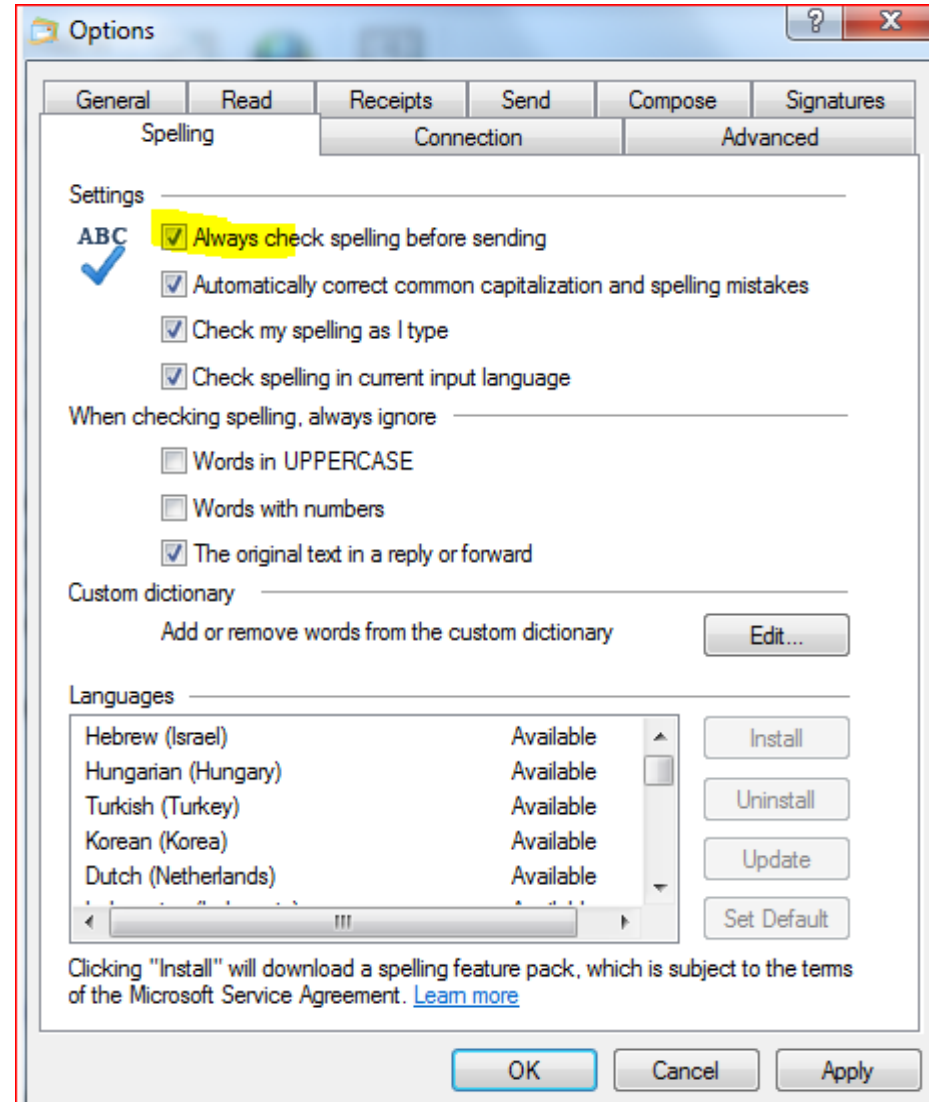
Options

?

X

General | Read | Receipts | Send | Compose | Signatures

Spelling | Connection | Advanced

Settings

ABC

Always check spelling before sending

Automatically correct common capitalization and spelling mistakes

Check my spelling as I type

Check spelling in current input language

When checking spelling, always ignore

Words in UPPERCASE

Words with numbers

The original text in a reply or forward

Custom dictionary

Add or remove words from the custom dictionary

Edit...

Languages

| | |
|---|---|
| Hebrew (Israel) | Available |
| Hungarian (Hungary) | Available |
| Turkish (Turkey) | Available |
| Korean (Korea) | Available |
| Dutch (Netherlands) | Available |
| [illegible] | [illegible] |

Install

Uninstall

Update

Set Default

Clicking "Install" will download a spelling feature pack, which is subject to the terms of the Microsoft Service Agreement. Learn more

OK

Cancel

Apply